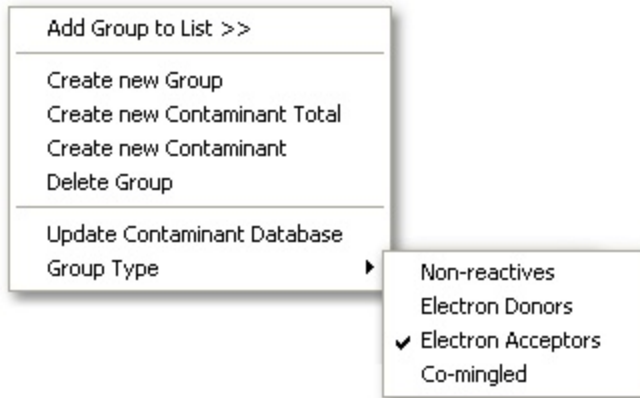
Add Group to List >>

Create new Group
Create new Contaminant Total
Create new Contaminant
Delete Group

Update Contaminant Database
Group Type

Non-reactives
Electron Donors
✔ Electron Acceptors
Co-mingled